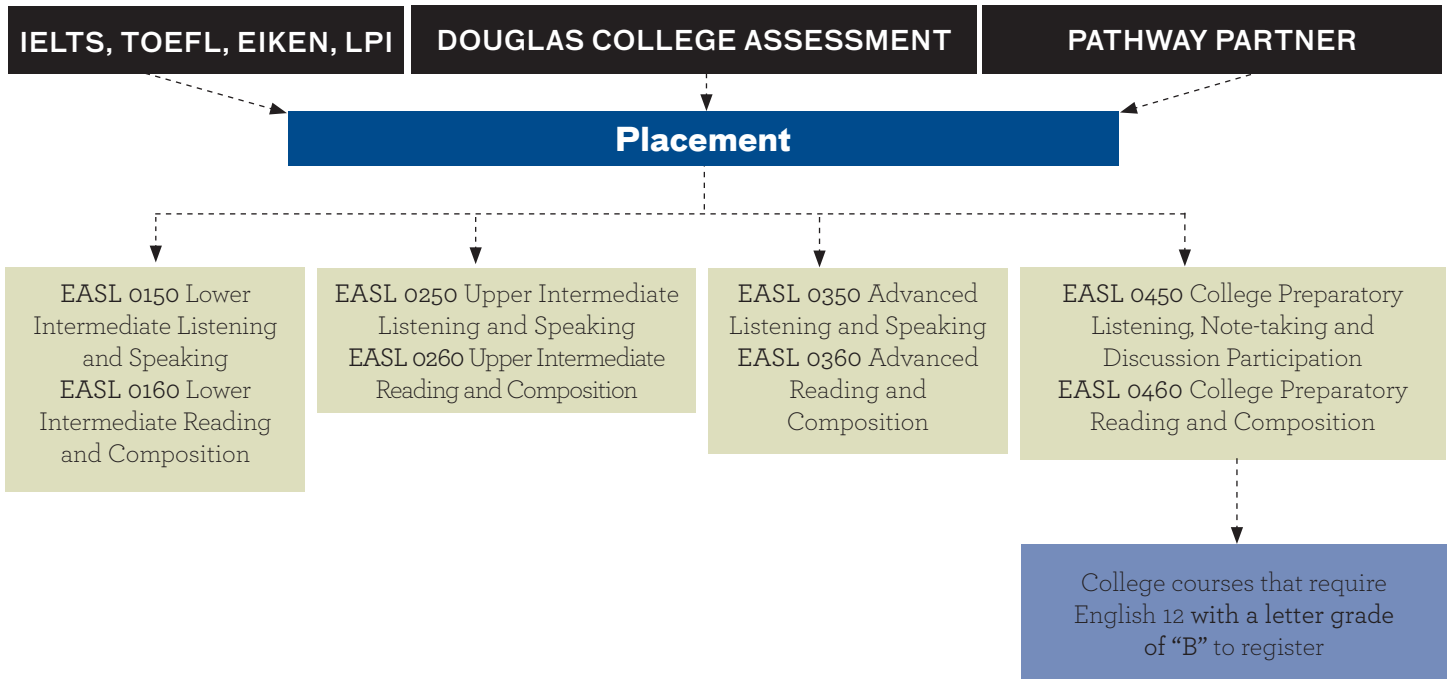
IELTS, TOEFL, EIKEN, LPI

DOUGLAS COLLEGE ASSESSMENT

PATHWAY PARTNER

Placement

EASL 0150 Lower Intermediate Listening and Speaking
EASL 0160 Lower Intermediate Reading and Composition

EASL 0250 Upper Intermediate Listening and Speaking
EASL 0260 Upper Intermediate Reading and Composition

EASL 0350 Advanced Listening and Speaking
EASL 0360 Advanced Reading and Composition

EASL 0450 College Preparatory Listening, Note-taking and Discussion Participation
EASL 0460 College Preparatory Reading and Composition

College courses that require English 12 with a letter grade of "B" to register